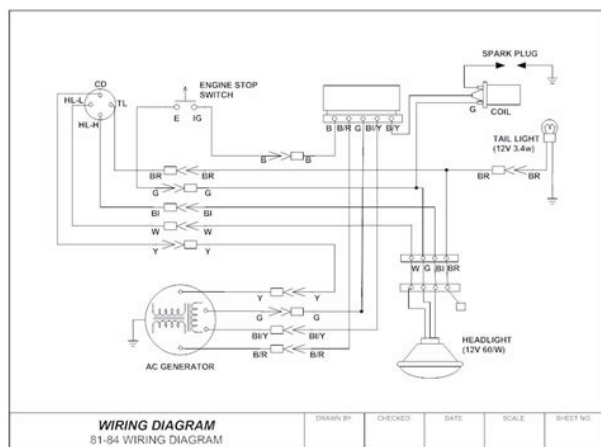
SPARK PLUG

CD
HL-L
TL
HL-H

ENGINE STOP SWITCH
E IG

B B/R G Bl/Y B/Y

G COIL

TAIL LIGHT (12V 3.4w)

B B

BR BR
G G
Bl Bl
W W
Y Y

BR BR

W G Bl BR

Y Y
G G
Bl/Y Bl/Y
B/R B/R

AC GENERATOR

HEADLIGHT (12V 60/W)

WIRING DIAGRAM
81-84 WIRING DIAGRAM

| DRAWN BY | CHECKED | DATE | SCALE | SHEET NO. |
|---|---|---|---|---|